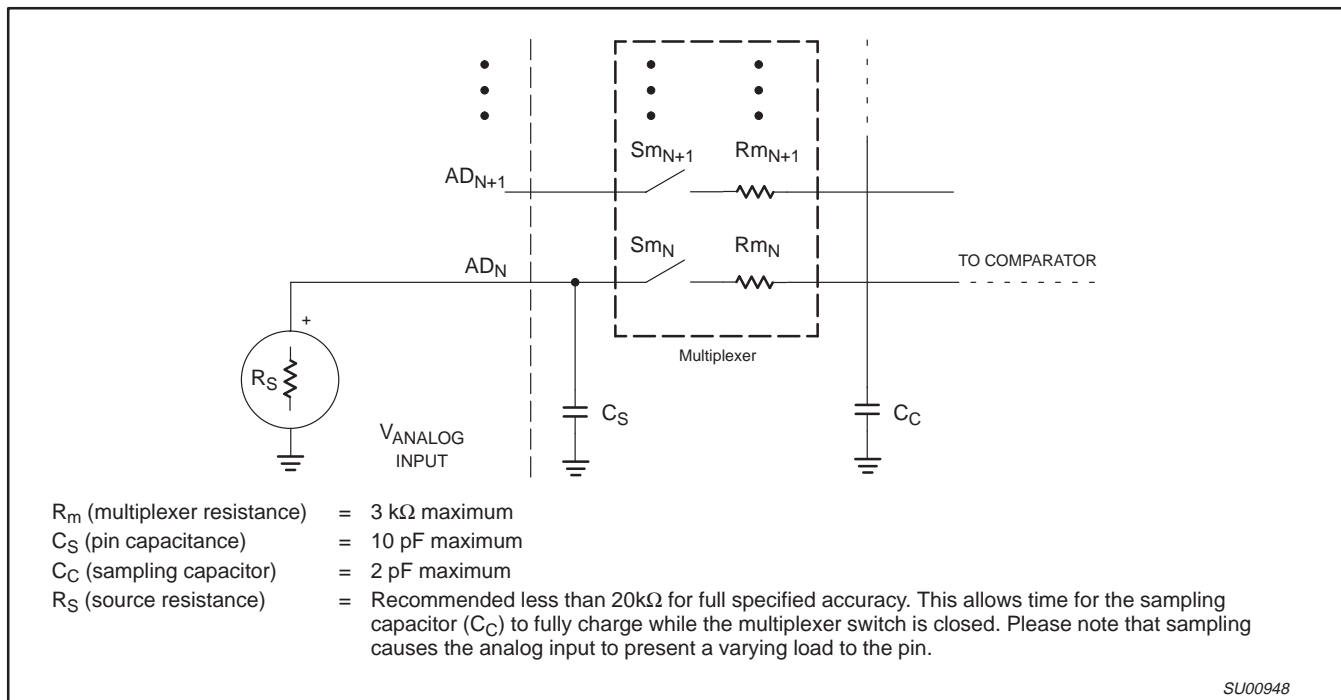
$Sm_{N+1}$ $Rm_{N+1}$

$AD_{N+1}$

$Sm_N$ $Rm_N$

$AD_N$

TO COMPARATOR

+

Multiplexer

$R_S$

$C_S$

$C_C$

$V_{ANALOG}$
INPUT

$R_m$ (multiplexer resistance) = 3 k$\Omega$ maximum
$C_S$ (pin capacitance) = 10 pF maximum
$C_C$ (sampling capacitor) = 2 pF maximum
$R_S$ (source resistance) = Recommended less than 20k$\Omega$ for full specified accuracy. This allows time for the sampling capacitor ($C_C$) to fully charge while the multiplexer switch is closed. Please note that sampling causes the analog input to present a varying load to the pin.

SU00948